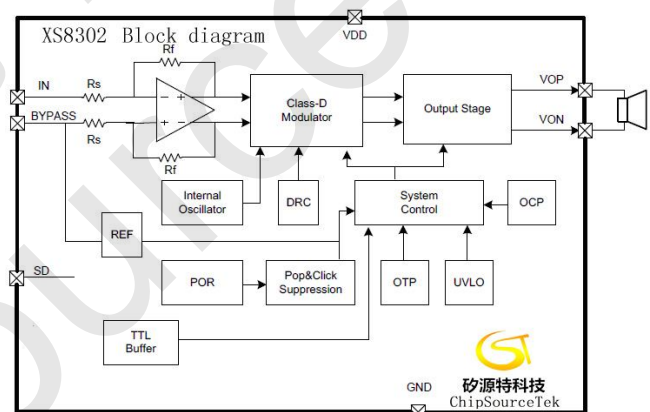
XS8302 Block diagram

VDD

Rf

IN

Rs

BYPASS

Rs

Rf

Class-D Modulator

Output Stage

VOP

VON

Internal Oscillator

DRC

System Control

OCP

REF

SD

POR

Pop&Click Suppression

OTP

UVLO

TTL Buffer

GND

矽源特科技
ChipSourceTek